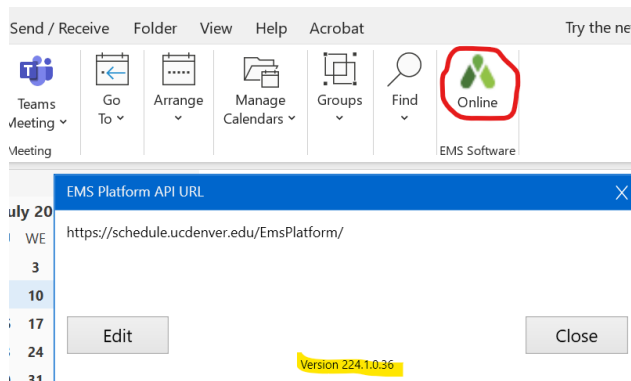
Send / Receive Folder View Help Acrobat Try the ne

Teams Meeting
Meeting

Go To

Arrange

Manage Calendars

Groups

Find

Online
EMS Software

uly 20
WE
3
10
17
24
31

EMS Platform API URL

https://schedule.ucdenver.edu/EmsPlatform/

Edit

Close

Version 224.1.0.36